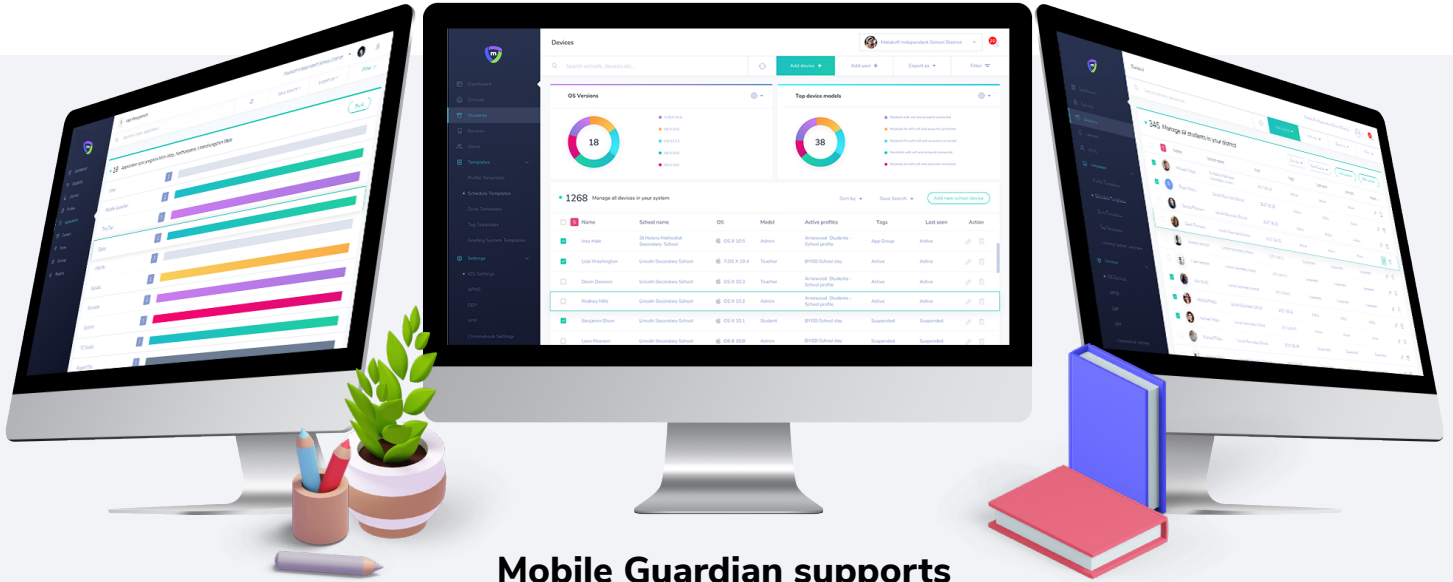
Devices

Metaloff Independent School District

Search schools, devices etc.

Add device +

Add user +

Export as

Filter

Dashboard

Schools

Students

Devices

Users

Templates

Profile Templates

Schedule Templates

Zone Templates

Tag Templates

Grading System Templates

Settings

iOS Settings

APNS

DEP

VPP

Chromebook Settings

OS Versions

18

Top device models

38

1268 Manage all devices in your system

Sort by

Save Search

Add new school device

| | Name | School name | OS | Model | Active profiles | Tags | Last seen | Action |
|---|---|---|---|---|---|---|---|---|
| | Inez Hale | St Helena Methodist Secondary School | OS X 10.5 | Admin | Arrowood Students - School profile | App Group | Active | |
| | Lola Washington | Lincoln Secondary School | OS X 10.4 | Teacher | BYOD School day | Active | Active | |
| | Devin Dawson | Lincoln Secondary School | OS X 10.3 | Admin | Arrowood Students - School profile | Active | Active | |
| | Rodney Mills | Lincoln Secondary School | OS X 10.2 | Admin | Arrowood Students - School profile | Active | Active | |
| | Benjamin Dixon | Lincoln Secondary School | OS X 10.1 | Student | BYOD School day | Suspended | Suspended | |
| | Leon Pearson | Lincoln Secondary School | OS X 10.0 | Admin | BYOD School day | Suspended | Suspended | |

345 Manage all students in your district

Mobile Guardian supports